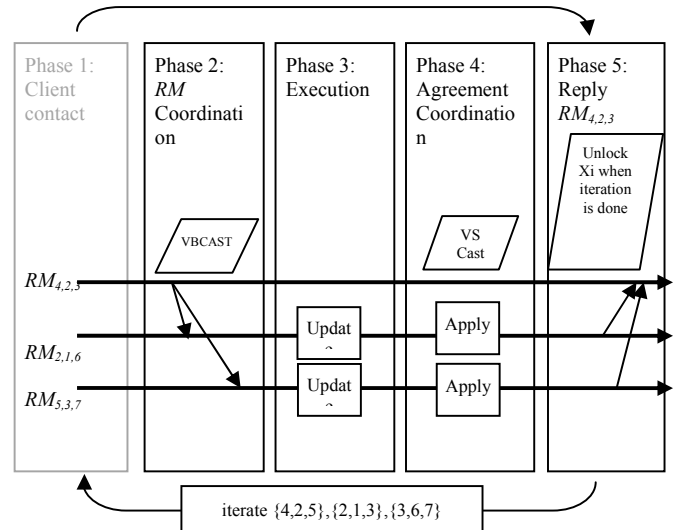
Phase 1: Client contact

Phase 2: *RM* Coordination

Phase 3: Execution

Phase 4: Agreement Coordination

Phase 5: Reply $RM_{4,2,3}$

Unlock Xi when iteration is done

VBCAST

VS Cast

$RM_{4,2,3}$

$RM_{2,1,6}$

$RM_{5,3,7}$

Updat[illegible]

Updat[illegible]

Apply

Apply

iterate {4,2,5},{2,1,3},{3,6,7}